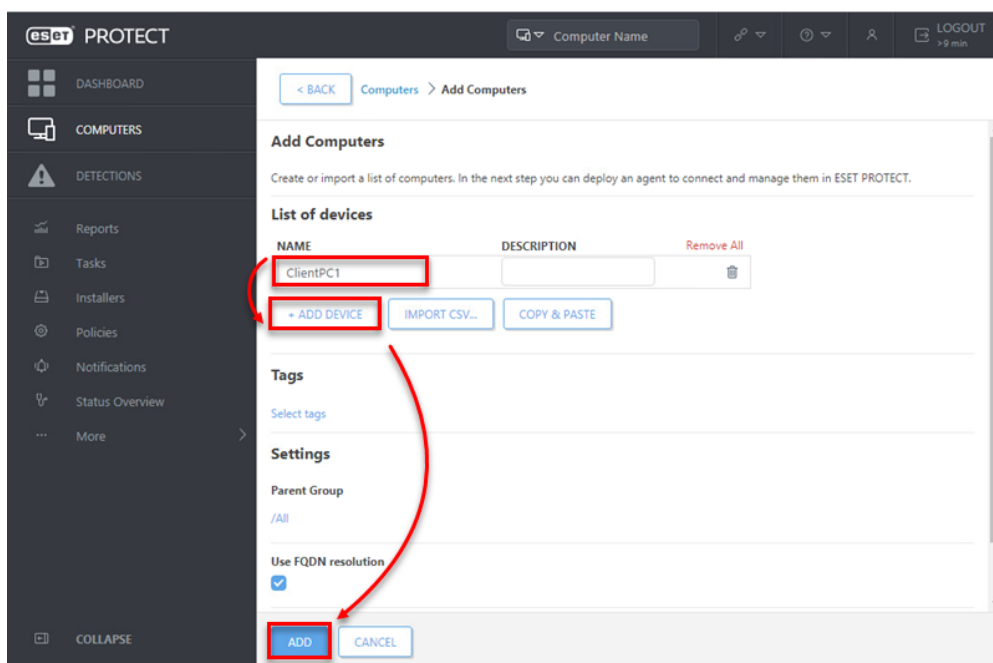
eset PROTECT

Computer Name

LOGOUT
>9 min

DASHBOARD

COMPUTERS

DETECTIONS

Reports

Tasks

Installers

Policies

Notifications

Status Overview

More

COLLAPSE

< BACK

Computers > Add Computers

Add Computers

Create or import a list of computers. In the next step you can deploy an agent to connect and manage them in ESET PROTECT.

List of devices

NAME

DESCRIPTION

Remove All

ClientPC1

+ ADD DEVICE

IMPORT CSV...

COPY & PASTE

Tags

Select tags

Settings

Parent Group

/All

Use FQDN resolution

ADD

CANCEL